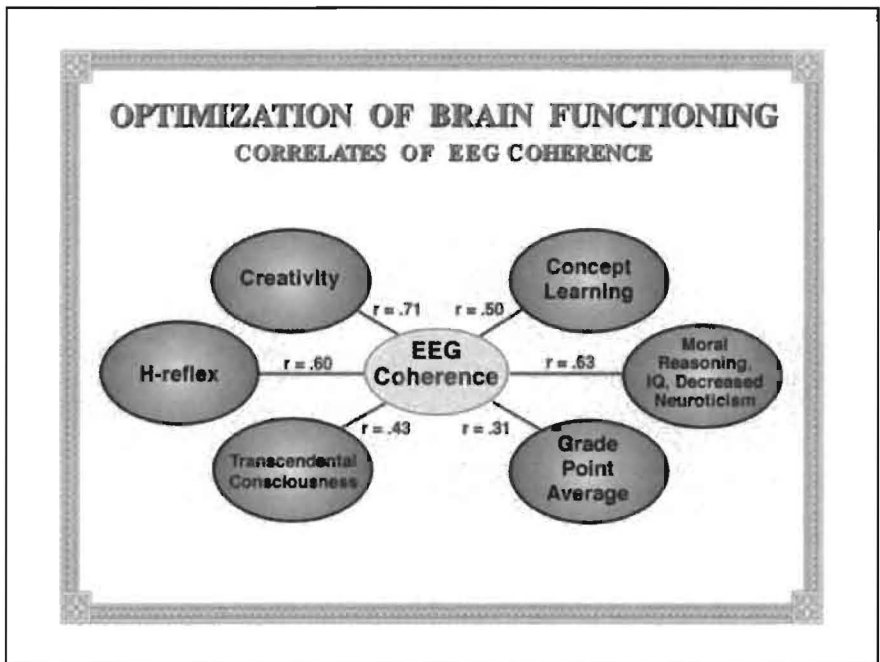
OPTIMIZATION OF BRAIN FUNCTIONING

CORRELATES OF EEG COHERENCE

Creativity

r = .71

Concept Learning

r = .50

H-reflex

r = .60

EEG Coherence

r = .63

Moral Reasoning, IQ, Decreased Neuroticism

r = .43

Transcendental Consciousness

r = .31

Grade Point Average